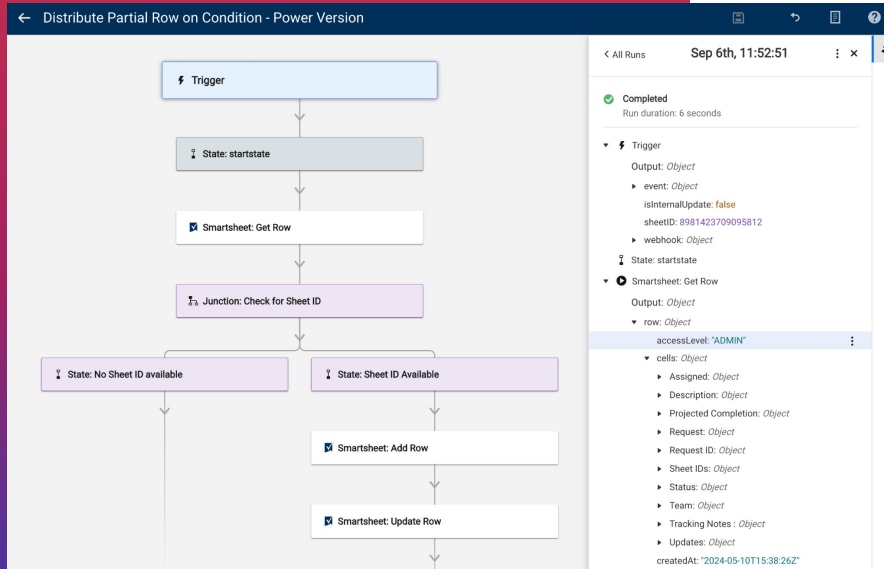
← Distribute Partial Row on Condition - Power Version

Trigger

State: startstate

Smartsheet: Get Row

Junction: Check for Sheet ID

State: No Sheet ID available

State: Sheet ID Available

Smartsheet: Add Row

Smartsheet: Update Row

< All Runs

Sep 6th, 11:52:51

Completed
Run duration: 6 seconds

Trigger
Output: Object
event: Object
isInternalUpdate: false
sheetID: 8981423709095812
webhook: Object
State: startstate
Smartsheet: Get Row
Output: Object
row: Object
accessLevel: "ADMIN"
cells: Object
Assigned: Object
Description: Object
Projected Completion: Object
Request: Object
Request ID: Object
Sheet IDs: Object
Status: Object
Team: Object
Tracking Notes : Object
Updates: Object
createdAt: "2024-05-10T15:38:26Z"